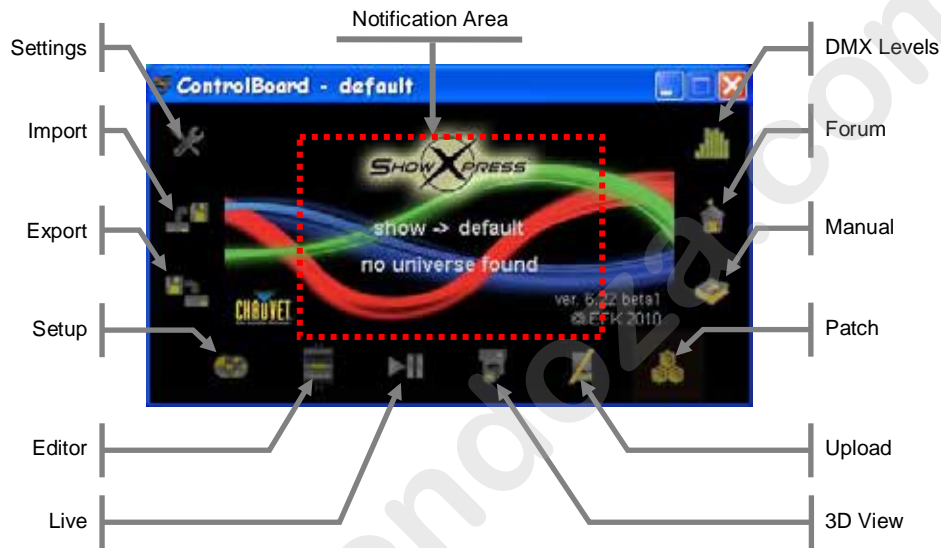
Notification Area

Settings

DMX Levels

ControlBoard - default

Import

Forum

ShowXpress

show -> default

Export

Manual

no universe found

CHAUVET

ver. 6.22 beta1

© EFK 2010

Setup

Patch

Editor

Upload

Live

3D View

manualzz.com